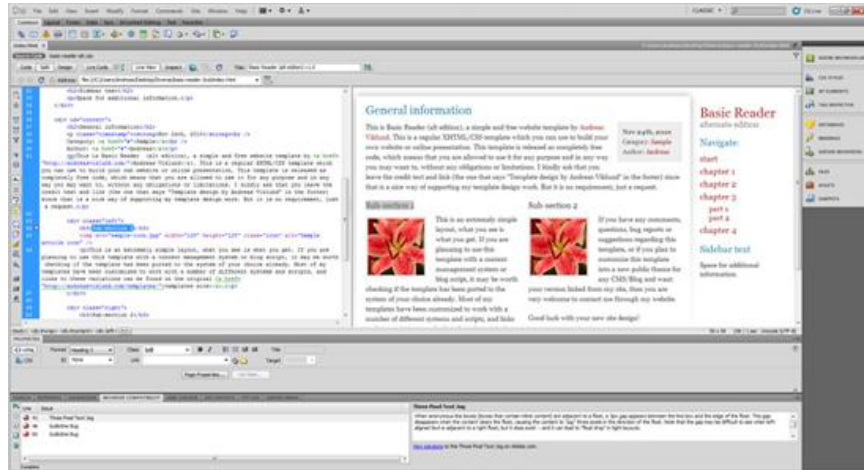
General information

This is Basic Reader (alt edition), a simple and free website template by Andreas Viklund. This is a regular XHTML/CSS template which you can use to build your own website or online presentation. This template is released as completely free code, which means that you are allowed to use it for any purpose and in any way you may want to, without any obligations or limitations. I kindly ask that you leave the credit text and link (the one that says "Template design by Andreas Viklund" in the footer) since that is a nice way of supporting my template design work. But it is no requirement, just a request.

Nov 24th, 2010
Category: Sample
Author: Andreas

Sub-section 1

This is an extremely simple layout, what you see is what you get. If you are planning to use this template with a content management system or blog script, it may be worth checking if the template has been ported to the system of your choice already. Most of my templates have been customized to work with a number of different systems and scripts, and links

Sub-section 2

If you have any comments, questions, bug reports or suggestions regarding this template, or if you plan to customize this template into a new public theme for any CMS/Blog and want your version linked from my site, then you are very welcome to contact me through my website.

Good luck with your new site design!

Basic Reader
alternate edition

Navigate:

start
chapter 1
chapter 2
chapter 3
part 1
part 2
chapter 4

Sidebar text

Space for additional information.

Float Red Text Jag